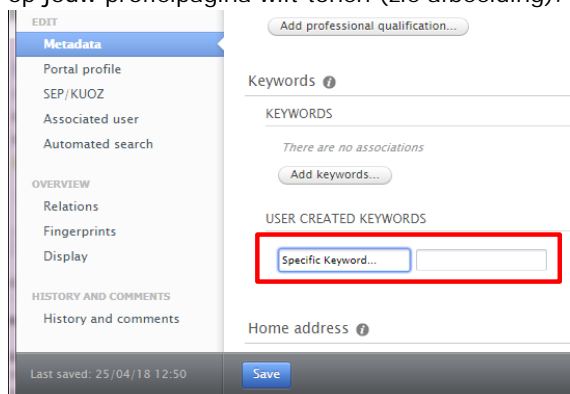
op jouw profielpagina wilt tonen (zie afbeelding).

EDIT
Metadata
Portal profile
SEP/KUOZ
Associated user
Automated search

OVERVIEW
Relations
Fingerprints
Display

HISTORY AND COMMENTS
History and comments

Last saved: 25/04/18 12:50

Add professional qualification...

Keywords

KEYWORDS

There are no associations

Add keywords...

USER CREATED KEYWORDS

Specific Keyword...

Home address

Save